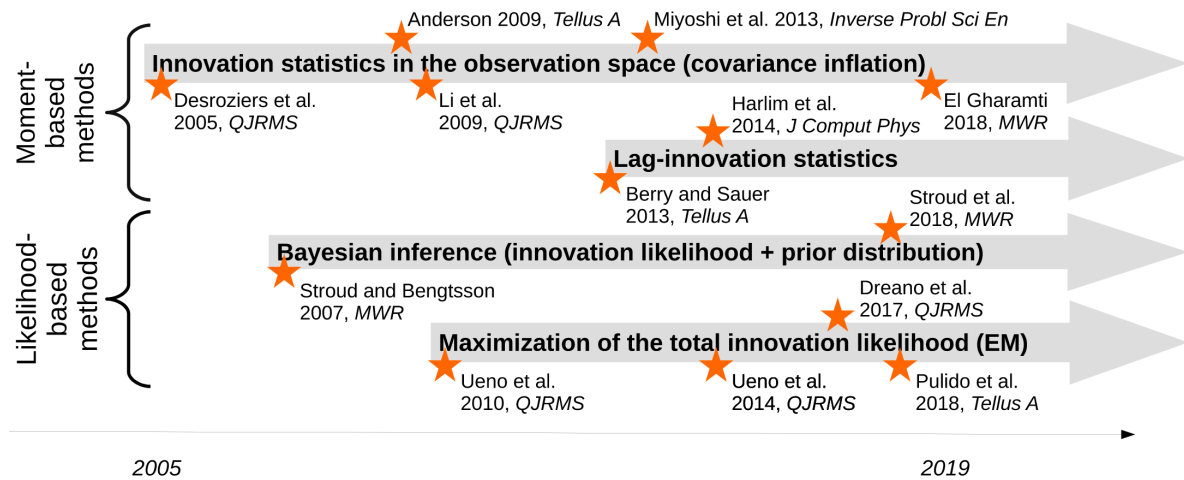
Moment-based methods

Anderson 2009, Tellus A

Miyoshi et al. 2013, Inverse Probl Sci En

Innovation statistics in the observation space (covariance inflation)

Desroziers et al. 2005, QJRMS

Li et al. 2009, QJRMS

Harlim et al. 2014, J Comput Phys

El Gharamti 2018, MWR

Lag-innovation statistics

Berry and Sauer 2013, Tellus A

Likelihood-based methods

Stroud et al. 2018, MWR

Bayesian inference (innovation likelihood + prior distribution)

Stroud and Bengtsson 2007, MWR

Dreano et al. 2017, QJRMS

Maximization of the total innovation likelihood (EM)

Ueno et al. 2010, QJRMS

Ueno et al. 2014, QJRMS

Pulido et al. 2018, Tellus A

2005

2019